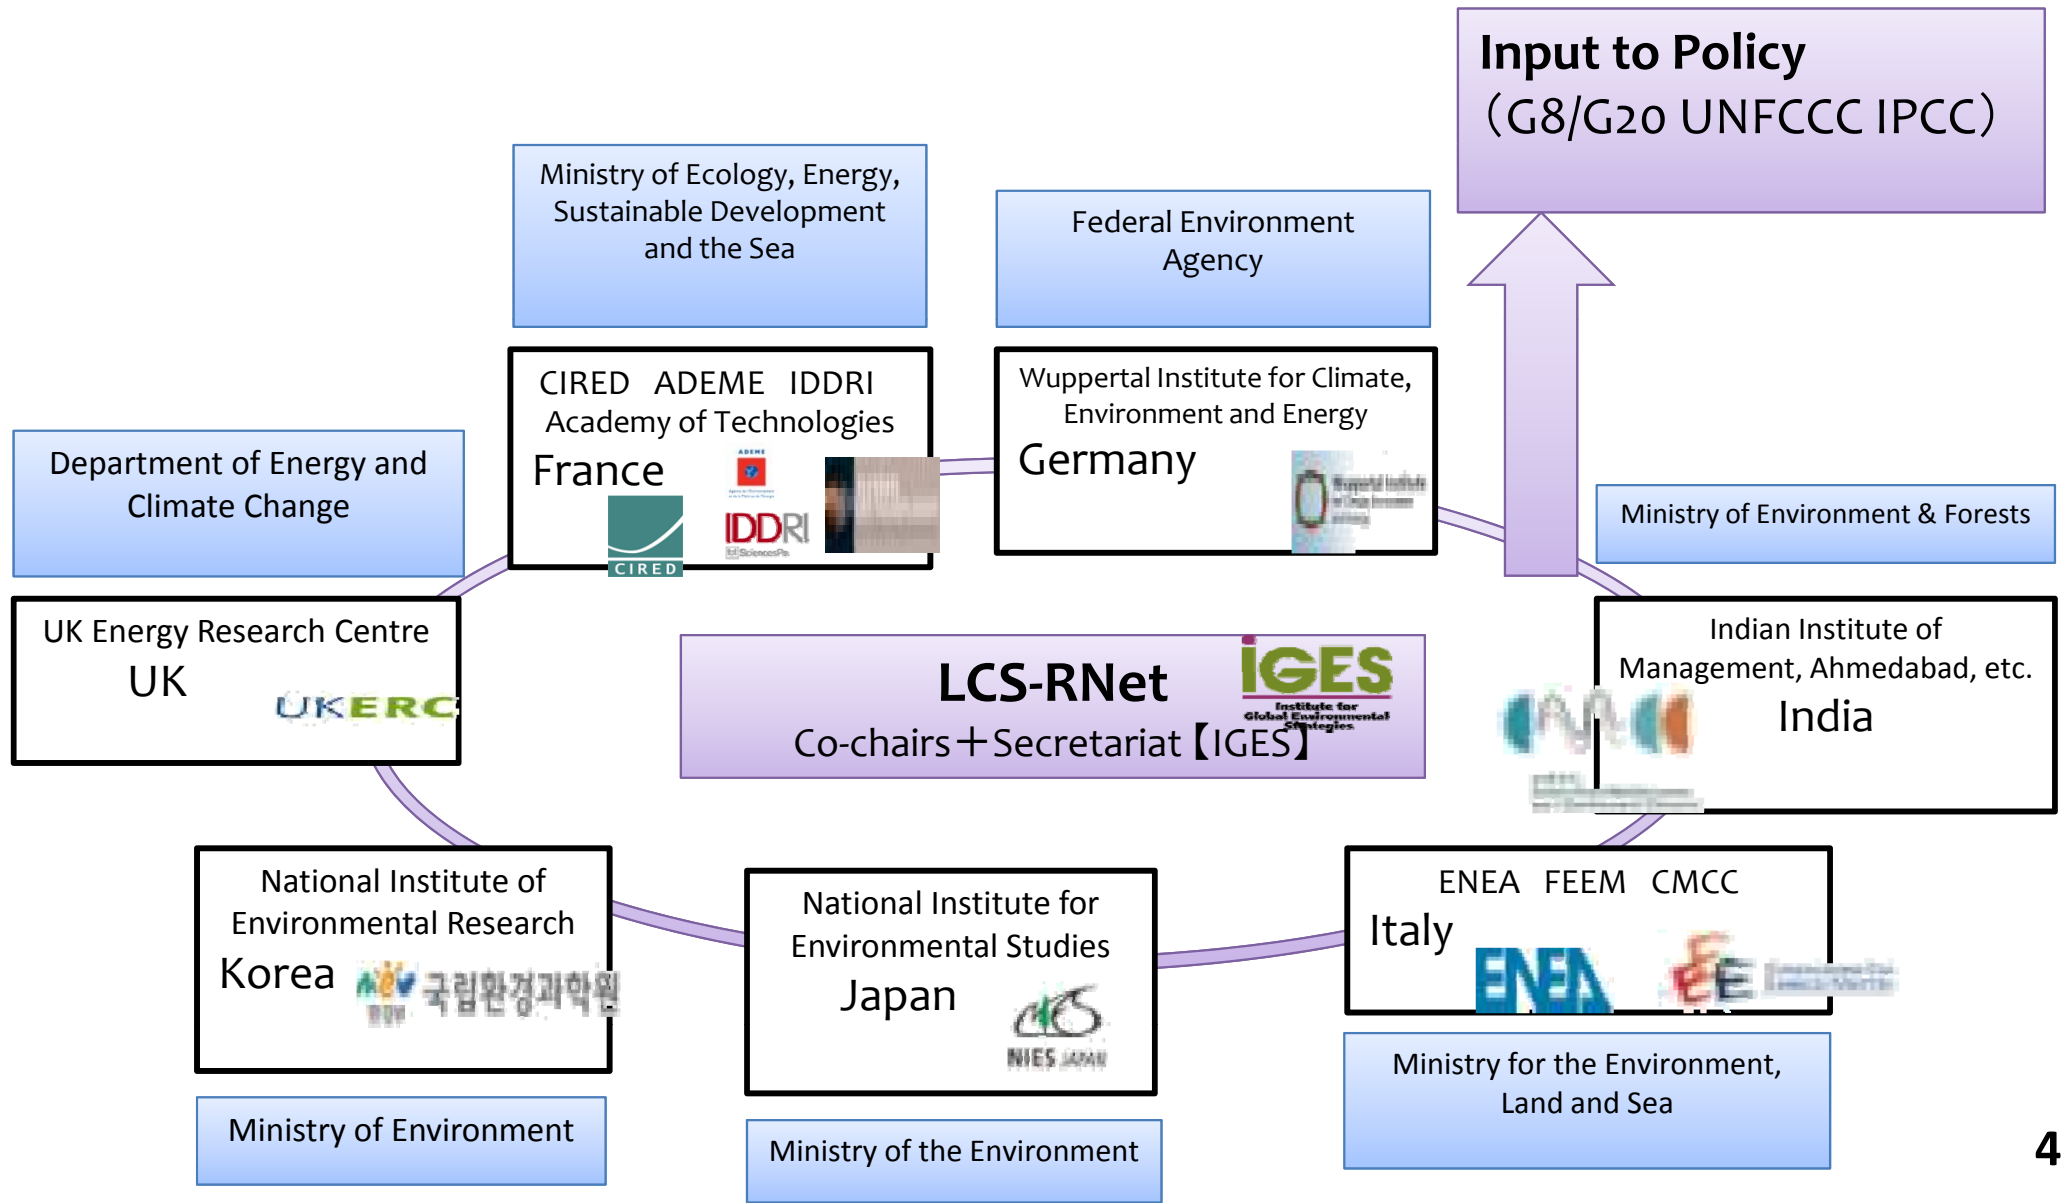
Input to Policy
(G8/G20 UNFCCC IPCC)

Ministry of Ecology, Energy, Sustainable Development and the Sea

Federal Environment Agency

CIRED ADEME IDDRI
Academy of Technologies
France
CIRED IDDRI

Wuppertal Institute for Climate, Environment and Energy
Germany

Department of Energy and Climate Change

Ministry of Environment & Forests

UK Energy Research Centre
UK
UKERC

LCS-RNet
Co-chairs＋Secretariat【IGES】
IGES Institute for Global Environmental Strategies

Indian Institute of Management, Ahmedabad, etc.
India

National Institute of Environmental Research
Korea
국립환경과학원

National Institute for Environmental Studies
Japan
NIES JAPAN

ENEA FEEM CMCC
Italy
ENEA

Ministry for the Environment, Land and Sea

Ministry of Environment

Ministry of the Environment

4